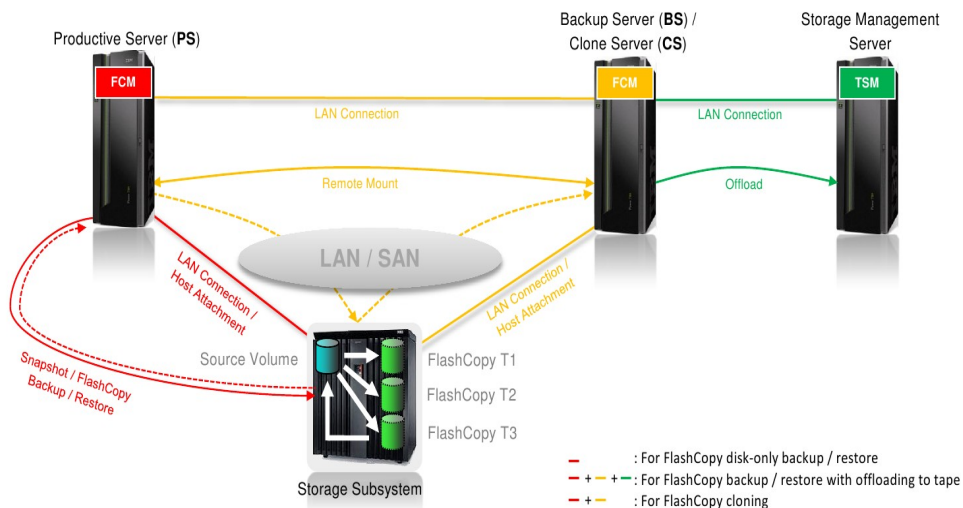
Productive Server (**PS**)

Backup Server (**BS**) / Clone Server (**CS**)

Storage Management Server

FCM

FCM

TSM

LAN Connection

LAN Connection

Remote Mount

Offload

LAN / SAN

LAN Connection / Host Attachment

LAN Connection / Host Attachment

Snapshot / FlashCopy Backup / Restore

Source Volume

FlashCopy T1

FlashCopy T2

FlashCopy T3

Storage Subsystem

– : For FlashCopy disk-only backup / restore

– + – + – : For FlashCopy backup / restore with offloading to tape

– + – : For FlashCopy cloning